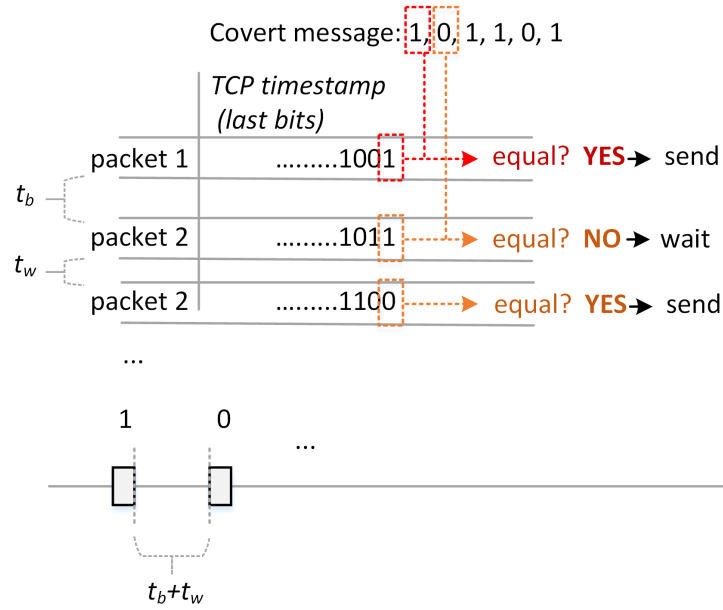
Covert message: 1, 0, 1, 1, 0, 1

TCP timestamp (last bits)

packet 1 .........1001 equal? YES send

packet 2 .........1011 equal? NO wait

packet 2 .........1100 equal? YES send

$t_b$

$t_w$

...

1 0 ...

$t_b+t_w$